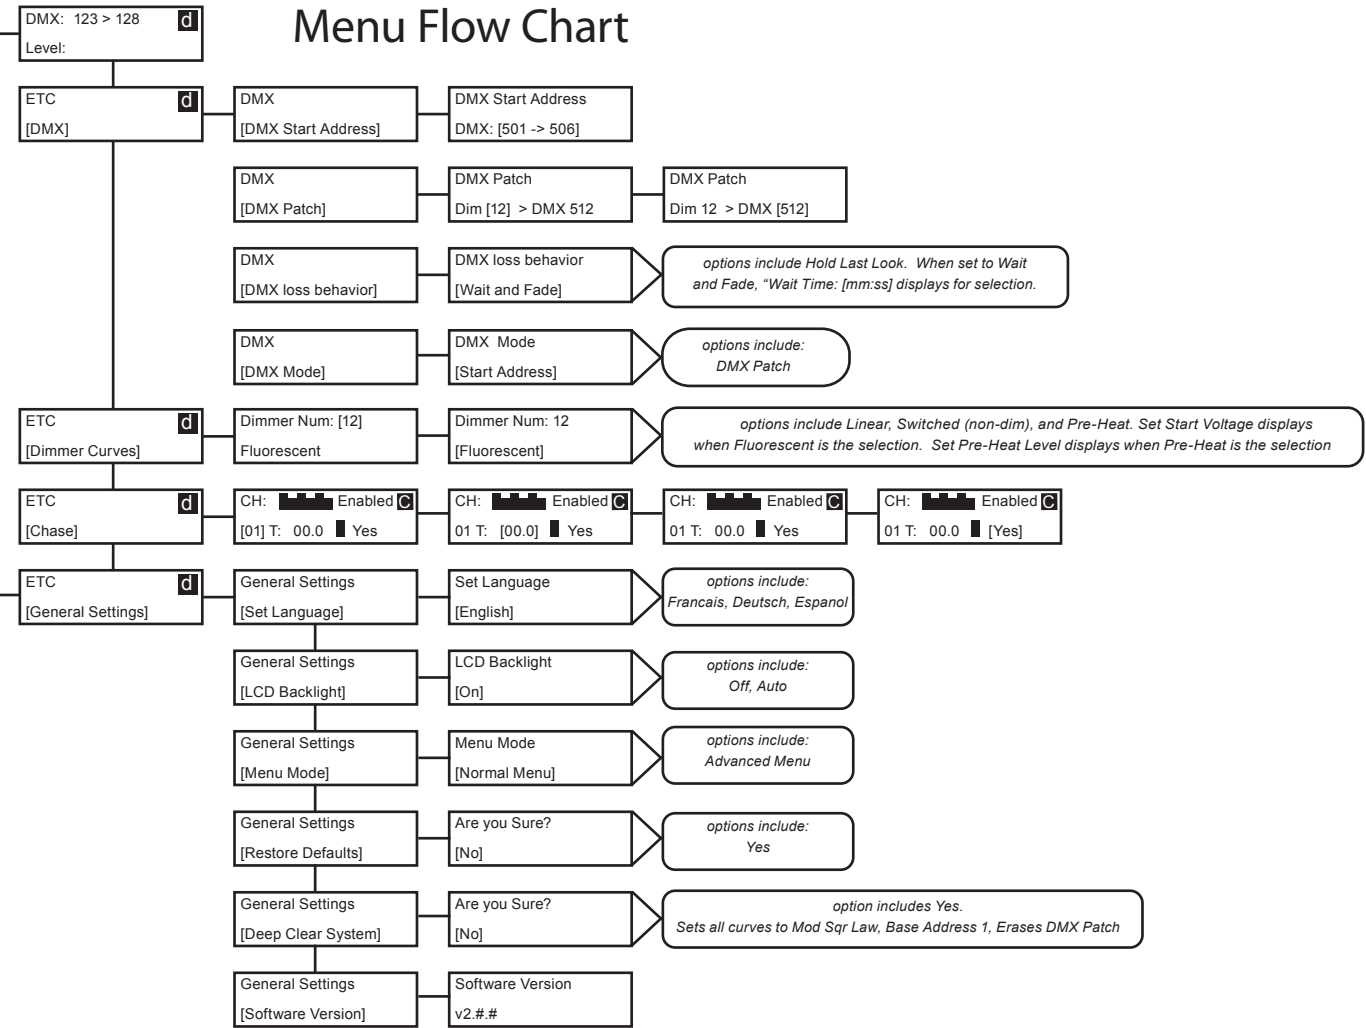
Menu Flow Chart

DMX: 123 > 128 d
Level:

ETC d
[DMX]

DMX
[DMX Start Address]

DMX Start Address
DMX: [501 -> 506]

DMX
[DMX Patch]

DMX Patch
Dim [12] > DMX 512

DMX Patch
Dim 12 > DMX [512]

DMX
[DMX loss behavior]

DMX loss behavior
[Wait and Fade]

options include Hold Last Look. When set to Wait and Fade, "Wait Time: [mm:ss] displays for selection.

DMX
[DMX Mode]

DMX Mode
[Start Address]

options include:
DMX Patch

ETC d
[Dimmer Curves]

Dimmer Num: [12]
Fluorescent

Dimmer Num: 12
[Fluorescent]

options include Linear, Switched (non-dim), and Pre-Heat. Set Start Voltage displays when Fluorescent is the selection. Set Pre-Heat Level displays when Pre-Heat is the selection

ETC d
[Chase]

CH: Enabled C
[01] T: 00.0 Yes

CH: Enabled C
01 T: [00.0] Yes

CH: Enabled C
01 T: 00.0 Yes

CH: Enabled C
01 T: 00.0 [Yes]

ETC d
[General Settings]

General Settings
[Set Language]

Set Language
[English]

options include:
Francais, Deutsch, Espanol

General Settings
[LCD Backlight]

LCD Backlight
[On]

options include:
Off, Auto

General Settings
[Menu Mode]

Menu Mode
[Normal Menu]

options include:
Advanced Menu

General Settings
[Restore Defaults]

Are you Sure?
[No]

options include:
Yes

General Settings
[Deep Clear System]

Are you Sure?
[No]

option includes Yes.
Sets all curves to Mod Sqr Law, Base Address 1, Erases DMX Patch

General Settings
[Software Version]

Software Version
v2.#.#